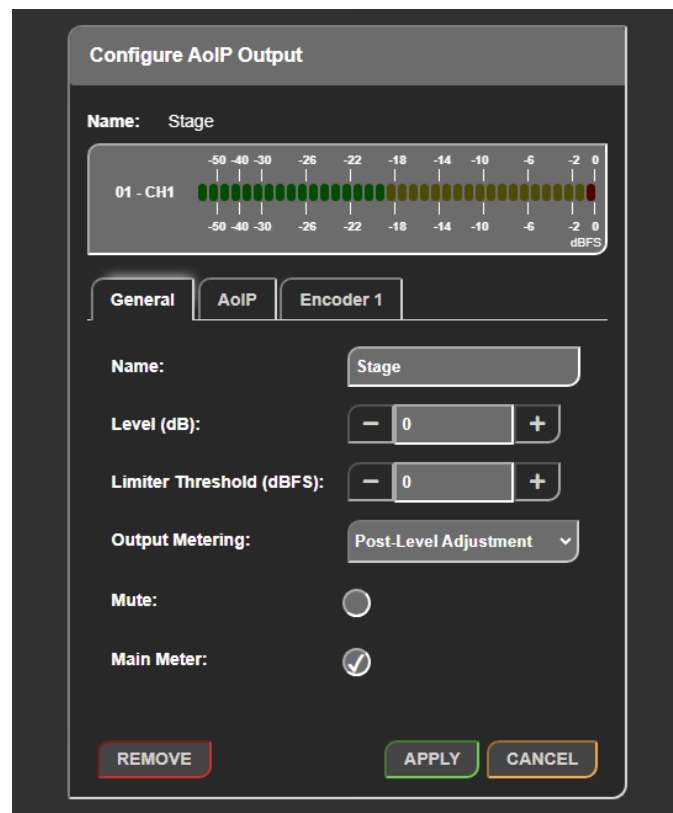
Configure AoIP Output

Name: Stage

-50 -40 -30 -26 -22 -18 -14 -10 -6 -2 0

01 - CH1

-50 -40 -30 -26 -22 -18 -14 -10 -6 -2 0
dBFS

General AoIP Encoder 1

Name: Stage

Level (dB): − 0 +

Limiter Threshold (dBFS): − 0 +

Output Metering: Post-Level Adjustment

Mute:

Main Meter:

REMOVE APPLY CANCEL